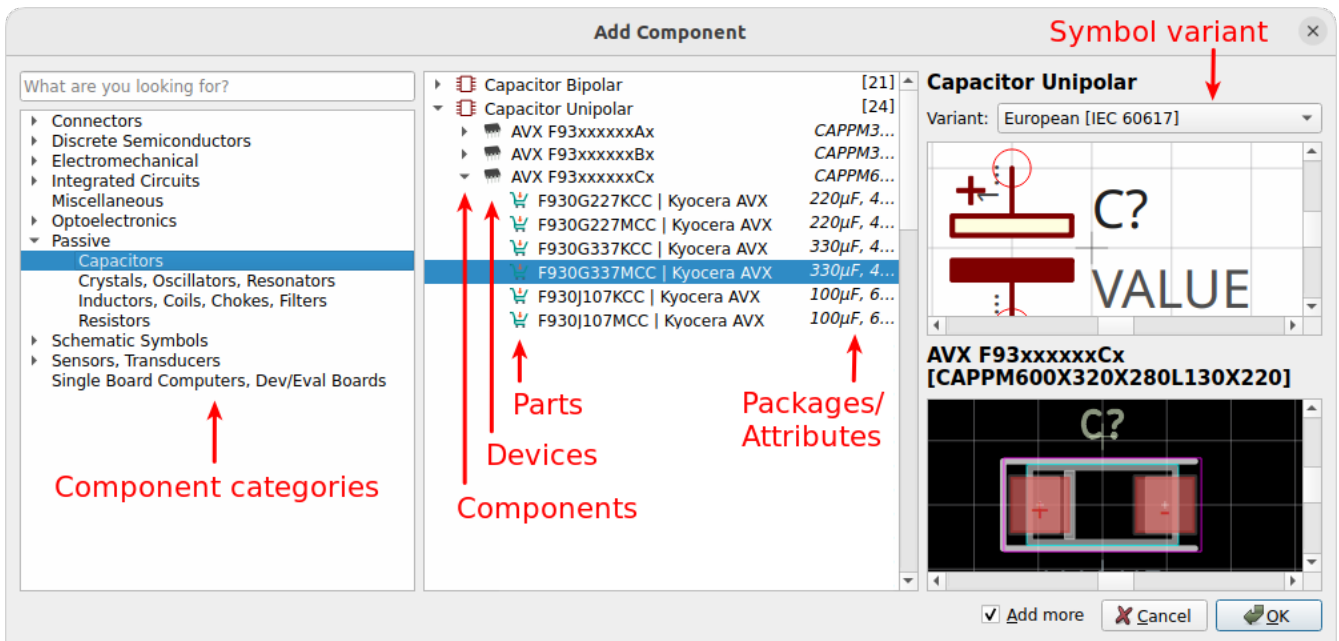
Add Component

Symbol variant

What are you looking for?

Connectors
Discrete Semiconductors
Electromechanical
Integrated Circuits
Miscellaneous
Optoelectronics
Passive
Capacitors
Crystals, Oscillators, Resonators
Inductors, Coils, Chokes, Filters
Resistors
Schematic Symbols
Sensors, Transducers
Single Board Computers, Dev/Eval Boards

Component categories

Capacitor Bipolar [21]
Capacitor Unipolar [24]
AVX F93xxxxxxAx CAPPM3...
AVX F93xxxxxxBx CAPPM3...
AVX F93xxxxxxCx CAPPM6...
F930G227KCC | Kyocera AVX 220µF, 4...
F930G227MCC | Kyocera AVX 220µF, 4...
F930G337KCC | Kyocera AVX 330µF, 4...
F930G337MCC | Kyocera AVX 330µF, 4...
F930J107KCC | Kyocera AVX 100µF, 6...
F930J107MCC | Kyocera AVX 100µF, 6...

Parts
Devices
Components
Packages/ Attributes

Capacitor Unipolar
Variant: European [IEC 60617]

C?
VALUE

AVX F93xxxxxxCx [CAPPM600X320X280L130X220]

C?

Add more
Cancel
OK